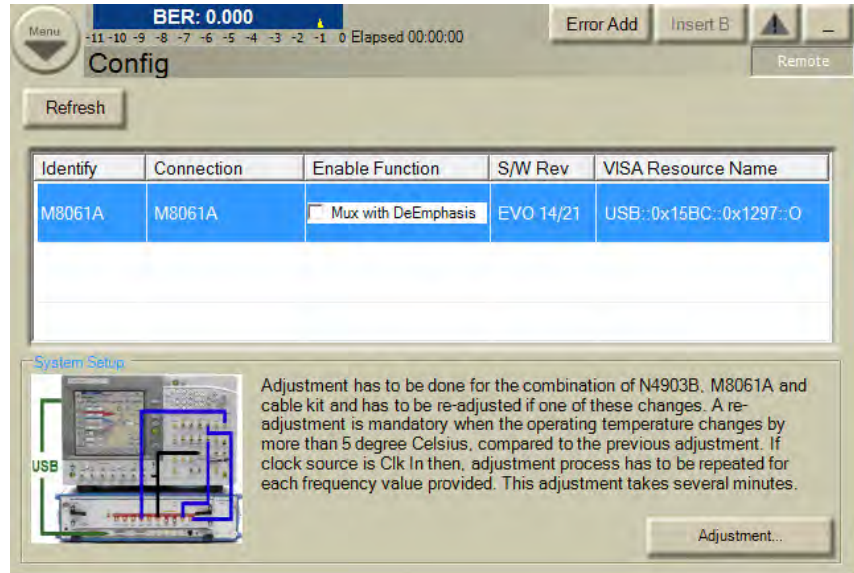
Menu

BER: 0.000

-11 -10 -9 -8 -7 -6 -5 -4 -3 -2 -1 0 Elapsed 00:00:00

Config

Error Add

Insert B

Remote

Refresh

| Identify | Connection | Enable Function | S/W Rev | VISA Resource Name |
|---|---|---|---|---|
| M8061A | M8061A | Mux with DeEmphasis | EVO 14/21 | USB::0x15BC::0x1297::O |

System Setup

USB

Adjustment has to be done for the combination of N4903B, M8061A and cable kit and has to be re-adjusted if one of these changes. A re-adjustment is mandatory when the operating temperature changes by more than 5 degree Celsius, compared to the previous adjustment. If clock source is Clk In then, adjustment process has to be repeated for each frequency value provided. This adjustment takes several minutes.

Adjustment...